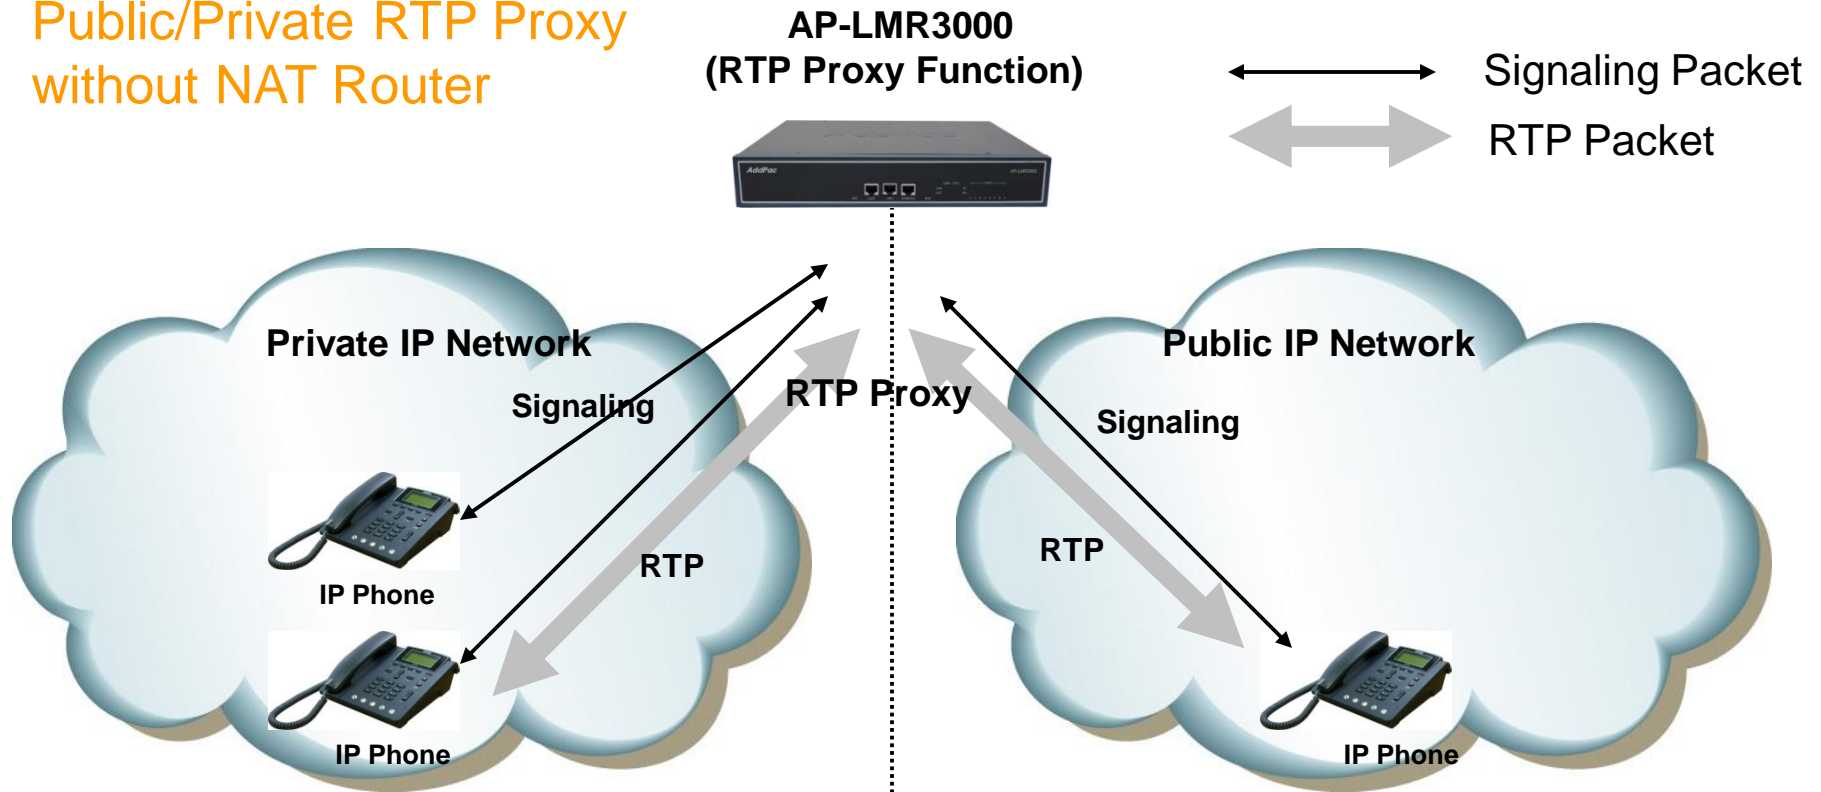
Public/Private RTP Proxy without NAT Router

AP-LMR3000
(RTP Proxy Function)

Signaling Packet

RTP Packet

AddPac

Private IP Network

Signaling

RTP Proxy

Public IP Network

Signaling

IP Phone

RTP

RTP

IP Phone

IP Phone